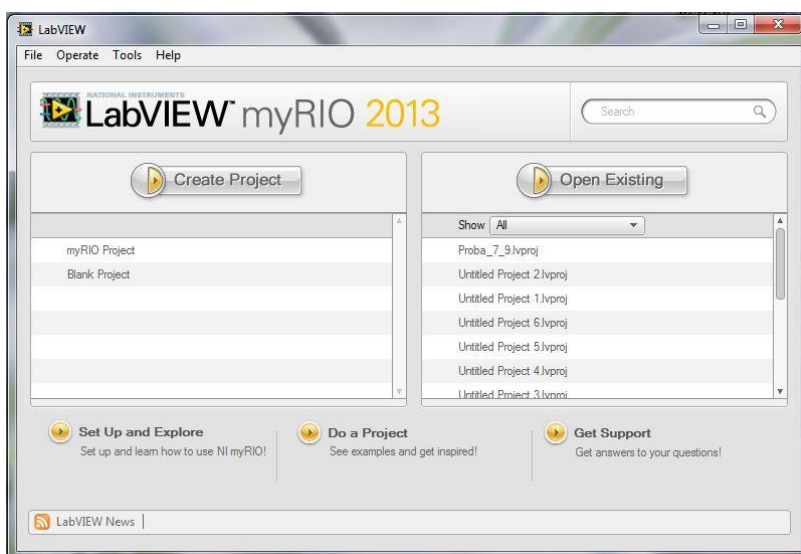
LabVIEW

File Operate Tools Help

NATIONAL INSTRUMENTS LabVIEW™ myRIO 2013

Search

Create Project

myRIO Project
Blank Project

Open Existing

Show All

Proba_7_9.lvproj
Untitled Project 2.lvproj
Untitled Project 1.lvproj
Untitled Project 6.lvproj
Untitled Project 5.lvproj
Untitled Project 4.lvproj
Untitled Project 3.lvproj

Set Up and Explore
Set up and learn how to use NI myRIO!

Do a Project
See examples and get inspired!

Get Support
Get answers to your questions!

LabVIEW News